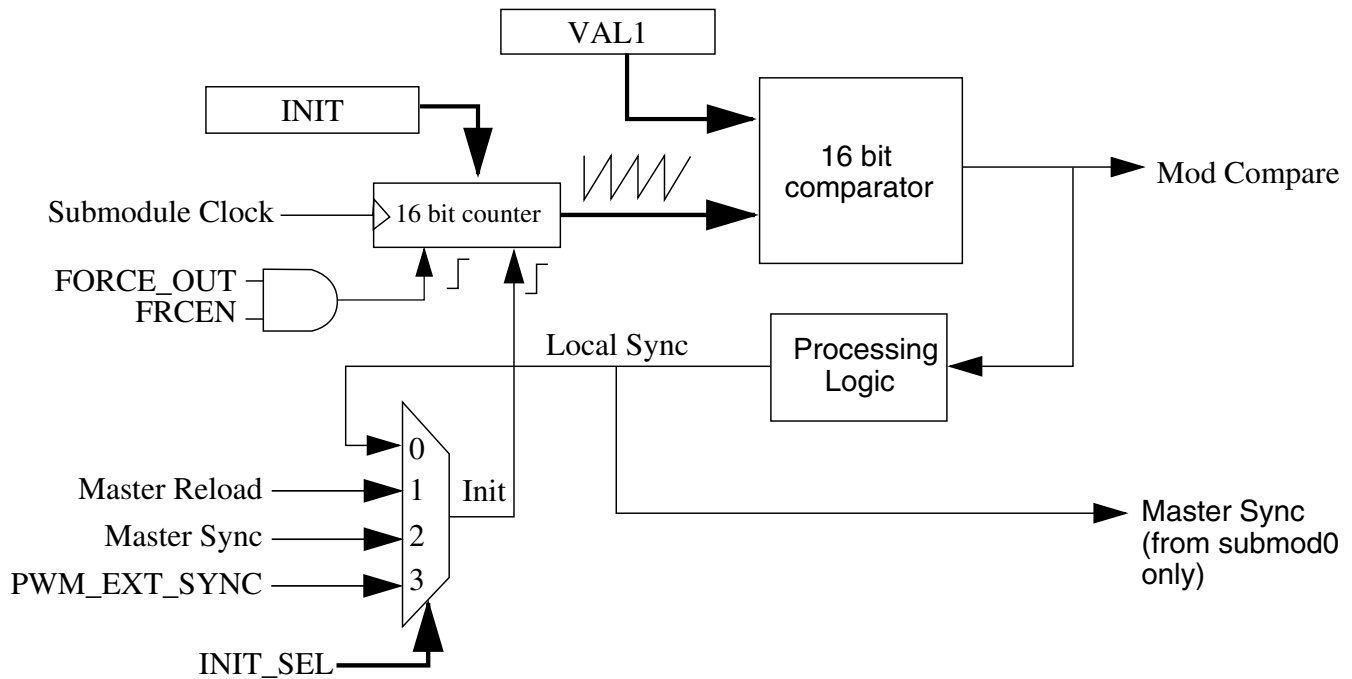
VAL1

INIT

16 bit comparator

Mod Compare

Submodule Clock

16 bit counter

FORCE_OUT
FRCEN

Local Sync

Processing Logic

0
Master Reload 1
Master Sync 2
PWM_EXT_SYNC 3

Init

Master Sync (from submod0 only)

INIT_SEL